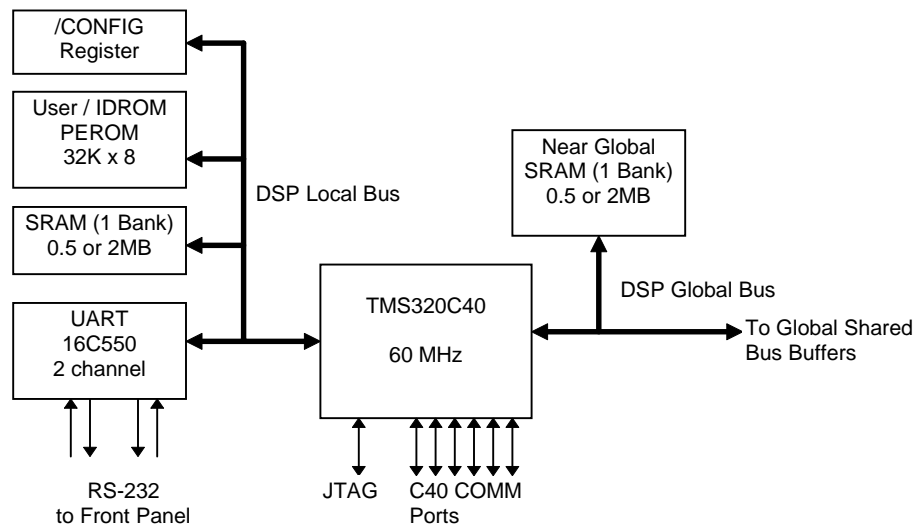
/CONFIG Register

User / IDROM PEROM 32K x 8

SRAM (1 Bank) 0.5 or 2MB

UART 16C550 2 channel

DSP Local Bus

Near Global SRAM (1 Bank) 0.5 or 2MB

TMS320C40

60 MHz

DSP Global Bus

To Global Shared Bus Buffers

RS-232 to Front Panel

JTAG

C40 COMM Ports